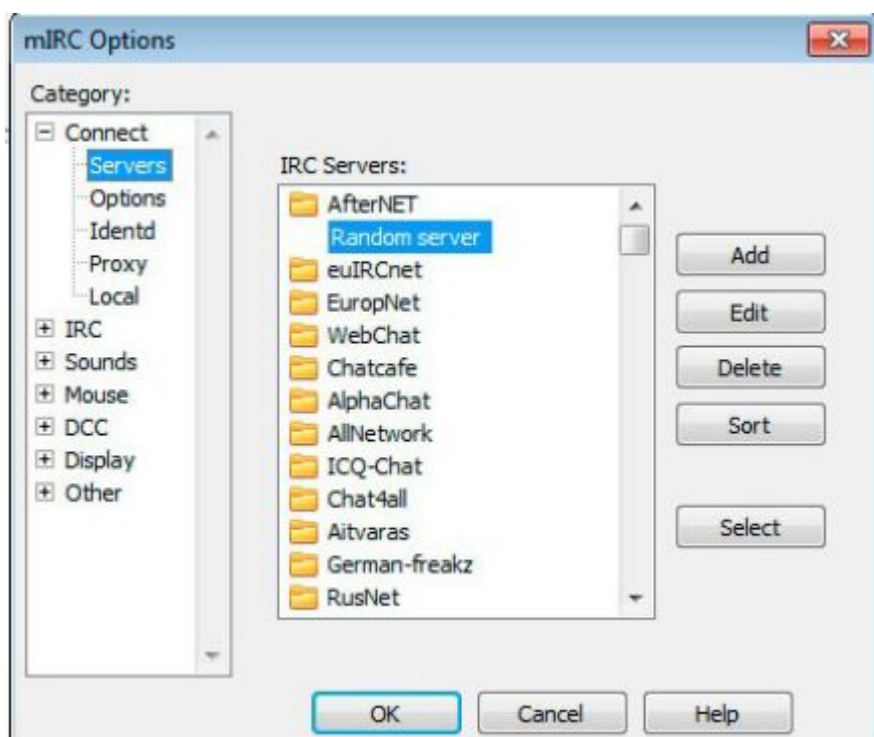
mIRC Options

Category:

Connect
Servers
Options
Identd
Proxy
Local
IRC
Sounds
Mouse
DCC
Display
Other

IRC Servers:

AfterNET
Random server
euIRCnet
EuropNet
WebChat
Chatcafe
AlphaChat
AllNetwork
ICQ-Chat
Chat4all
Aitvaras
German-freakz
RusNet

Add
Edit
Delete
Sort
Select

OK
Cancel
Help